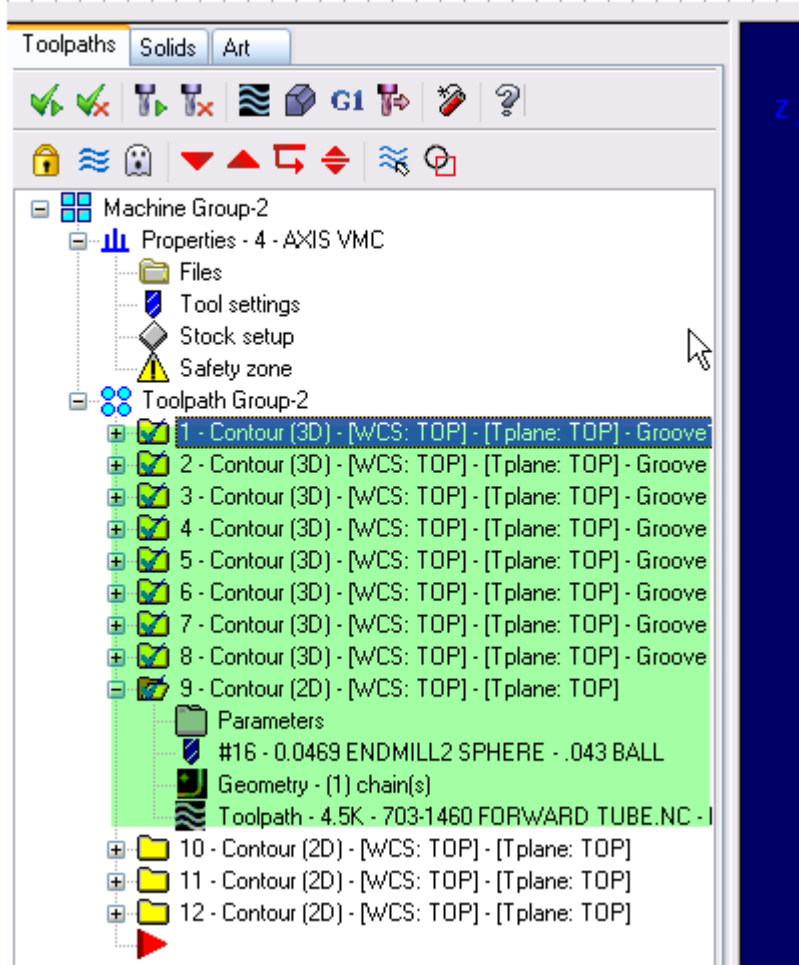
Toolpaths | Solids | Art

G1

Machine Group-2
Properties - 4 - AXIS VMC
Files
Tool settings
Stock setup
Safety zone
Toolpath Group-2
1 - Contour (3D) - [WCS: TOP] - [Tplane: TOP] - Groove
2 - Contour (3D) - [WCS: TOP] - [Tplane: TOP] - Groove
3 - Contour (3D) - [WCS: TOP] - [Tplane: TOP] - Groove
4 - Contour (3D) - [WCS: TOP] - [Tplane: TOP] - Groove
5 - Contour (3D) - [WCS: TOP] - [Tplane: TOP] - Groove
6 - Contour (3D) - [WCS: TOP] - [Tplane: TOP] - Groove
7 - Contour (3D) - [WCS: TOP] - [Tplane: TOP] - Groove
8 - Contour (3D) - [WCS: TOP] - [Tplane: TOP] - Groove
9 - Contour (2D) - [WCS: TOP] - [Tplane: TOP]
Parameters
#16 - 0.0469 ENDMILL2 SPHERE - .043 BALL
Geometry - (1) chain(s)
Toolpath - 4.5K - 703-1460 FORWARD TUBE.NC - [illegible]
10 - Contour (2D) - [WCS: TOP] - [Tplane: TOP]
11 - Contour (2D) - [WCS: TOP] - [Tplane: TOP]
12 - Contour (2D) - [WCS: TOP] - [Tplane: TOP]

Z